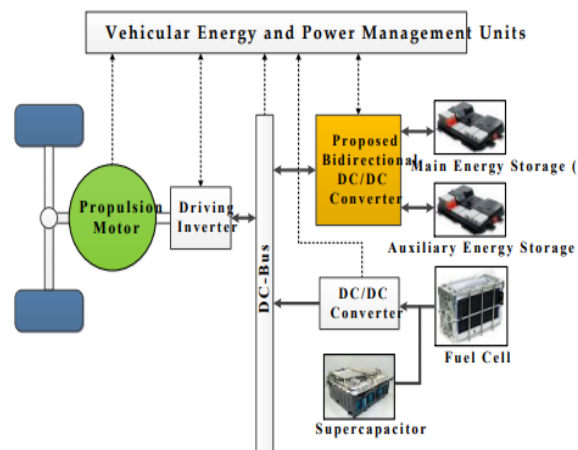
Vehicular Energy and Power Management Units

Propulsion Motor

Driving Inverter

DC-Bus

Proposed Bidirectional DC/DC Converter

Main Energy Storage (

Auxiliary Energy Storage

DC/DC Converter

Fuel Cell

Supercapacitor